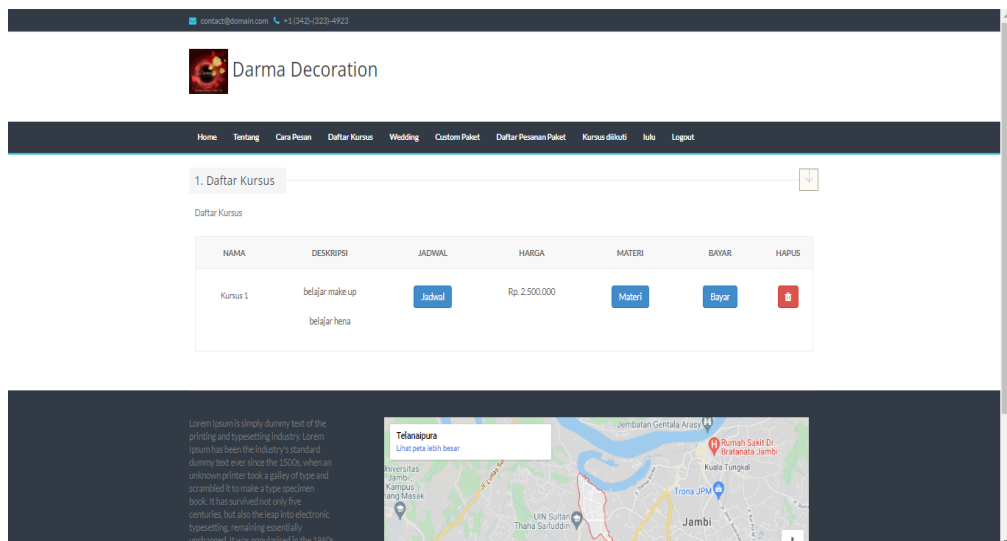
contact@domain.com +1 (342)-(323)-4923

Darma Decoration

Home Tentang Cara Pesan Daftar Kursus Wedding Custom Paket Daftar Pesanan Paket Kursus diikuti lulu Logout

1. Daftar Kursus

Daftar Kursus

| NAMA | DESKRIPSI | JADWAL | HARGA | MATERI | BAYAR | HAPUS |
|---|---|---|---|---|---|---|
| Kursus 1 | belajar make up belajar hena | Jadwal | Rp. 2.500.000 | Materi | Bayar | |

Lorem Ipsum is simply dummy text of the printing and typesetting industry. Lorem Ipsum has been the industry's standard dummy text ever since the 1500s, when an unknown printer took a galley of type and scrambled it to make a type specimen book. It has survived not only five centuries, but also the leap into electronic typesetting, remaining essentially unchanged. It was popularised in the 1960s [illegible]

Telanaipura
Lihat peta lebih besar

Jembatan Gentala Arasy
Rumah Sakit Dr. Bratanata Jambi
Kuala Tungkal
Universitas Jambi Kampus Pasar Masak
Trona JPM
UIN Sultan Thaha Saifuddin
Jambi
+